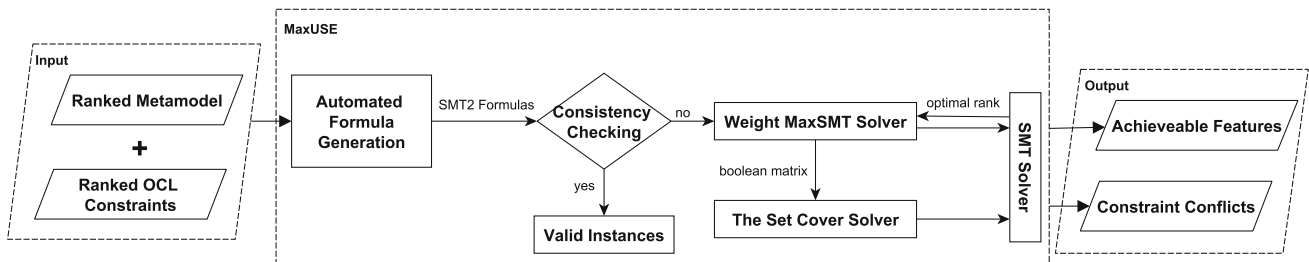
Input

Ranked Metamodel

+

Ranked OCL Constraints

MaxUSE

Automated Formula Generation

SMT2 Formulas

Consistency Checking

no

yes

Valid Instances

Weight MaxSMT Solver

optimal rank

boolean matrix

The Set Cover Solver

SMT Solver

Output

Achieveable Features

Constraint Conflicts